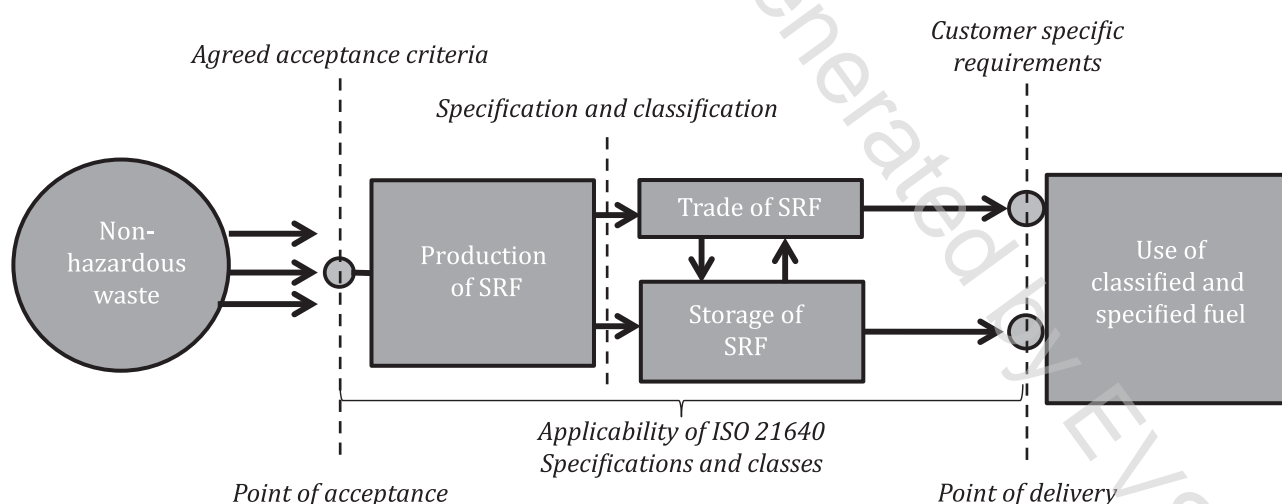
Agreed acceptance criteria

Specification and classification

Customer specific requirements

Non-hazardous waste

Production of SRF

Trade of SRF

Storage of SRF

Use of classified and specified fuel

Applicability of ISO 21640 Specifications and classes

Point of acceptance

Point of delivery

Generated by Ev